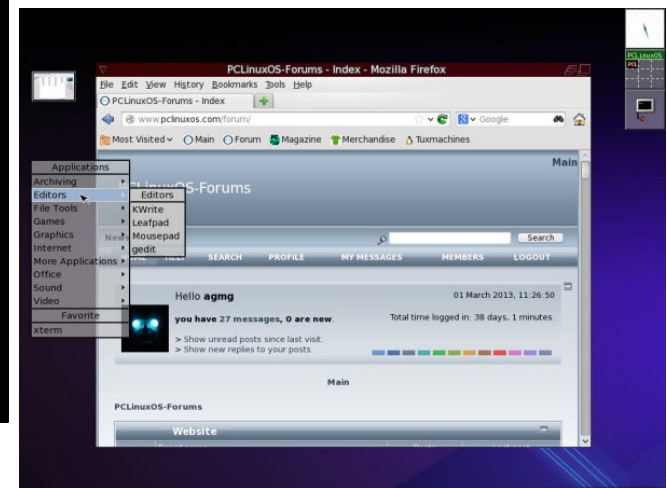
PCLinuxOS-Forums - Index - Mozilla Firefox

File Edit View History Bookmarks Tools Help

PCLinuxOS-Forums - Index

www.pclinuxos.com/forum/

Google

Most Visited Main Forum Magazine Merchandise Tuxmachines

Main

PCLinuxOS-Forums

Search

SEARCH PROFILE MY MESSAGES MEMBERS LOGOUT

Hello agmg

01 March 2013, 11:26:50

you have 27 messages, 0 are new.

Total time logged in: 38 days, 1 minutes.

> Show unread posts since last visit.
> Show new replies to your posts.

Main

PCLinuxOS-Forums

Website

Applications
Archiving
Editors
File Tools
Games
Graphics
Internet
More Applications
Office
Sound
Video
Favorite
xterm

Editors
KWrite
Leafpad
Mousepad
gedit

PCLinuxOS
PCL